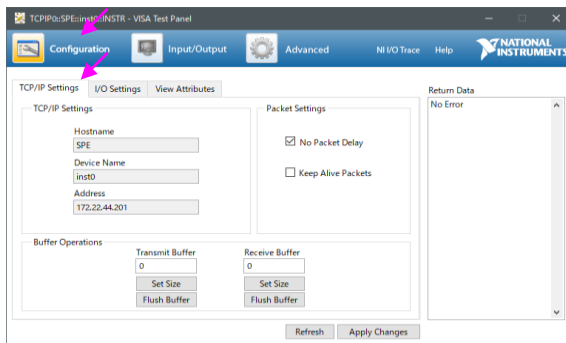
TCPIP0::SPE::inst0::INSTR - VISA Test Panel

Configuration

Input/Output

Advanced

NI I/O Trace

Help

NATIONAL INSTRUMENTS

TCP/IP Settings

I/O Settings

View Attributes

TCP/IP Settings

Hostname

SPE

Device Name

inst0

Address

172.22.44.201

Packet Settings

No Packet Delay

Keep Alive Packets

Buffer Operations

Transmit Buffer

0

Set Size

Flush Buffer

Receive Buffer

0

Set Size

Flush Buffer

Return Data

No Error

Refresh

Apply Changes